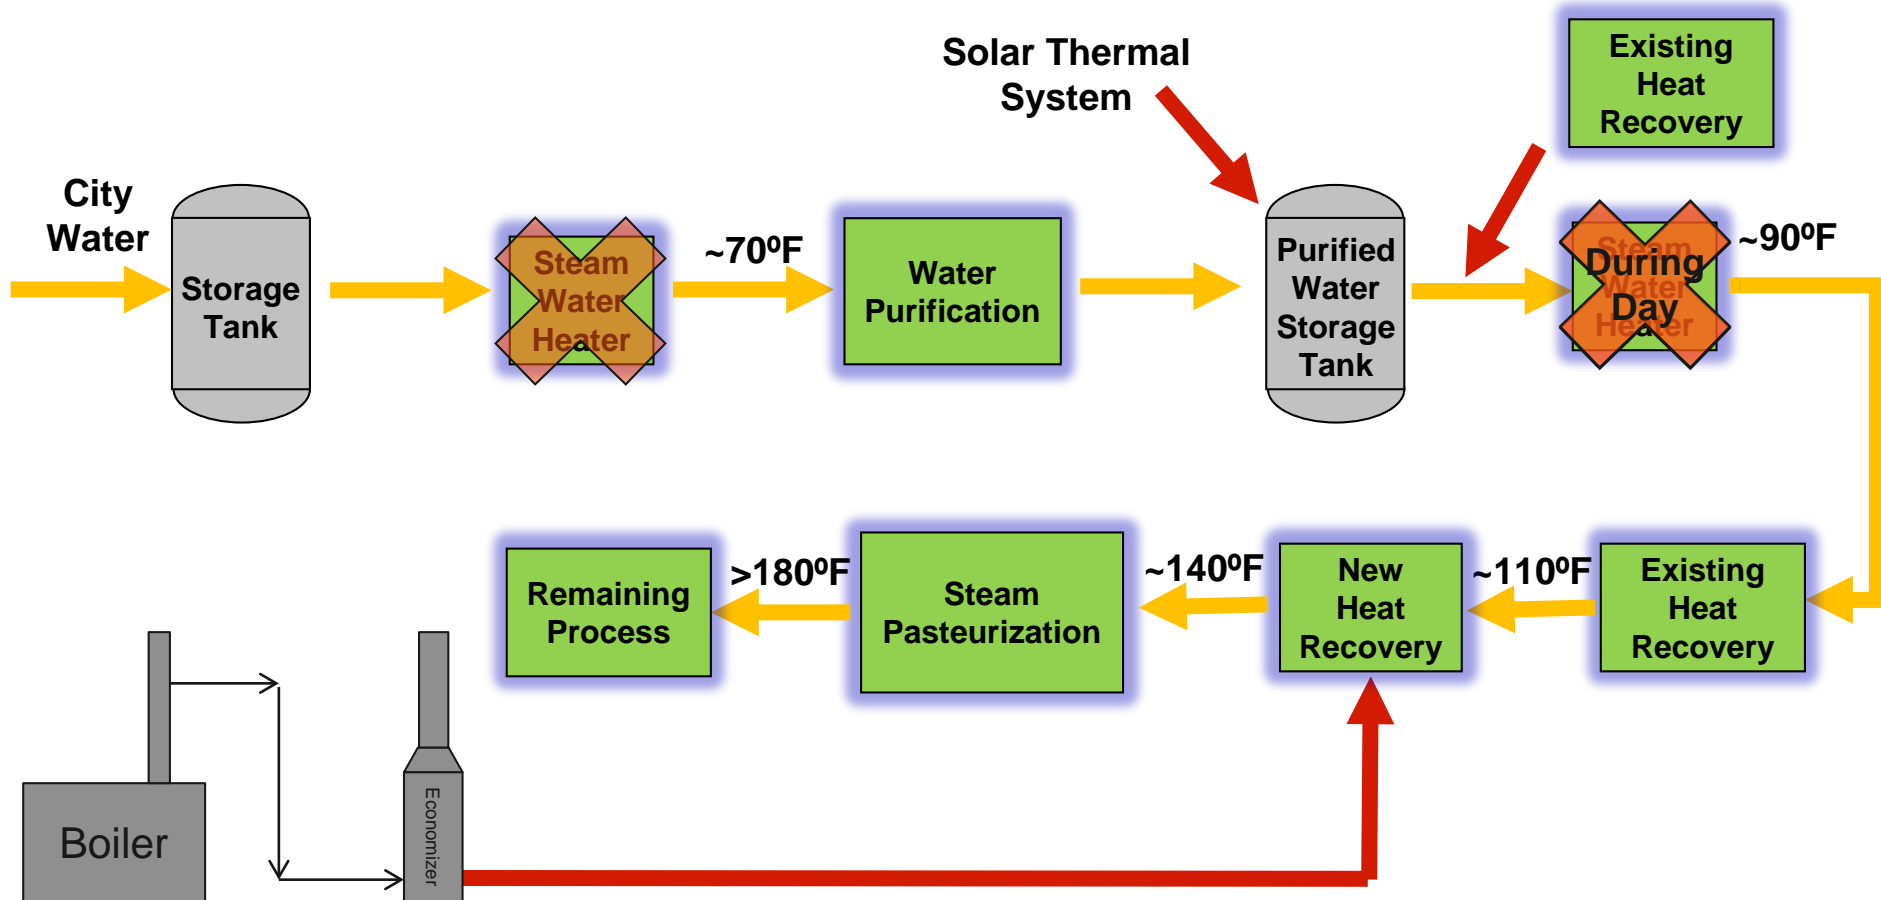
Solar Thermal System

Existing Heat Recovery

City Water

Storage Tank

Steam Water Heater

~70ºF

Water Purification

Purified Water Storage Tank

Steam Water Heater

During Day

~90ºF

Remaining Process

>180ºF

Steam Pasteurization

~140ºF

New Heat Recovery

~110ºF

Existing Heat Recovery

Boiler

Economizer